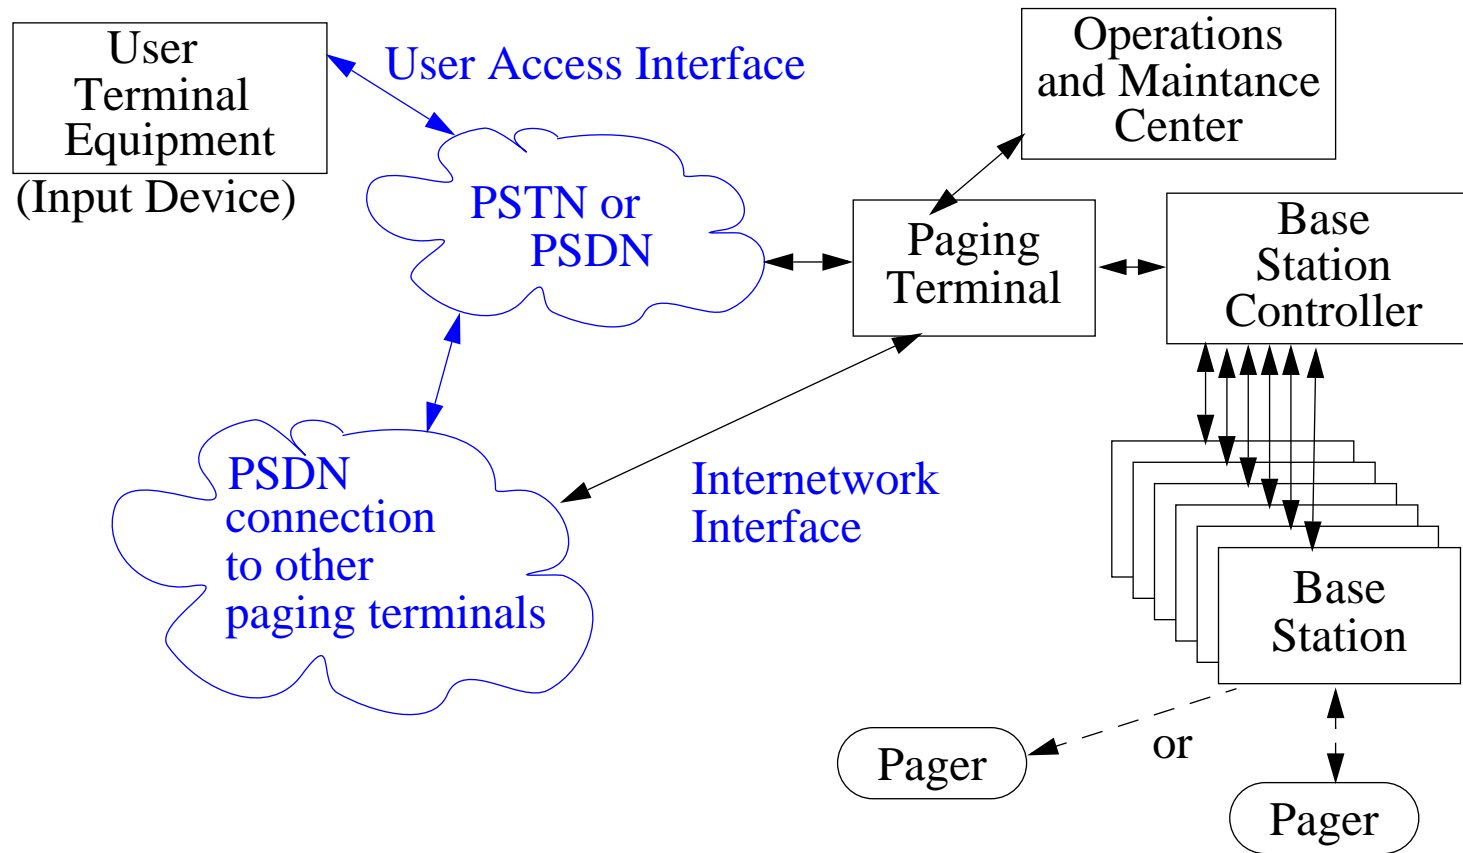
User Terminal Equipment
(Input Device)

User Access Interface

Operations and Maintance Center

PSTN or PSDN

Paging Terminal

Base Station Controller

PSDN connection to other paging terminals

Internetwork Interface

Base Station

Pager

or

Pager